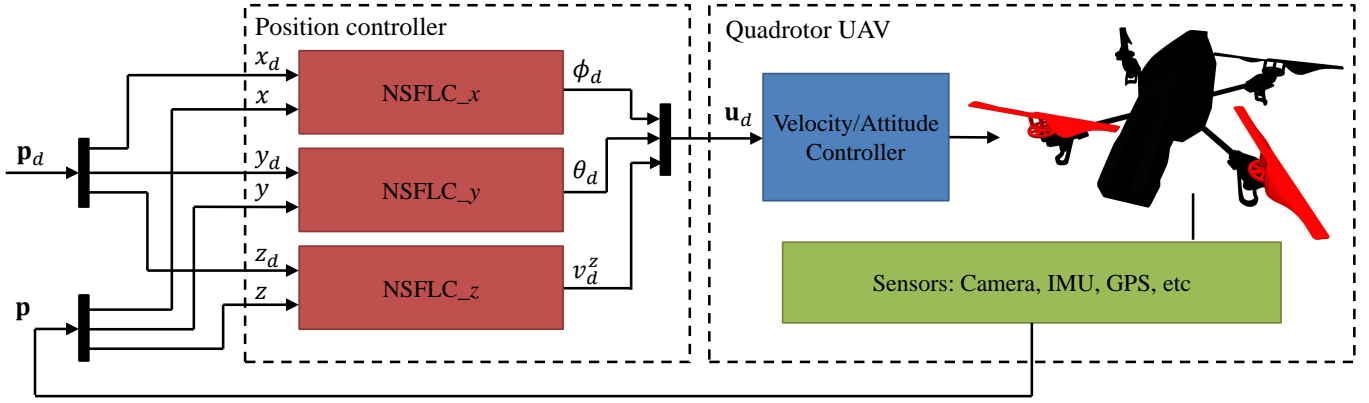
Position controller

Quadrotor UAV

$x_d$

$x$

NSFLC_$x$

$\phi_d$

$\mathbf{u}_d$

Velocity/Attitude Controller

$\mathbf{p}_d$

$y_d$

$y$

NSFLC_$y$

$\theta_d$

$z_d$

$z$

NSFLC_$z$

$v_d^z$

$\mathbf{p}$

Sensors: Camera, IMU, GPS, etc